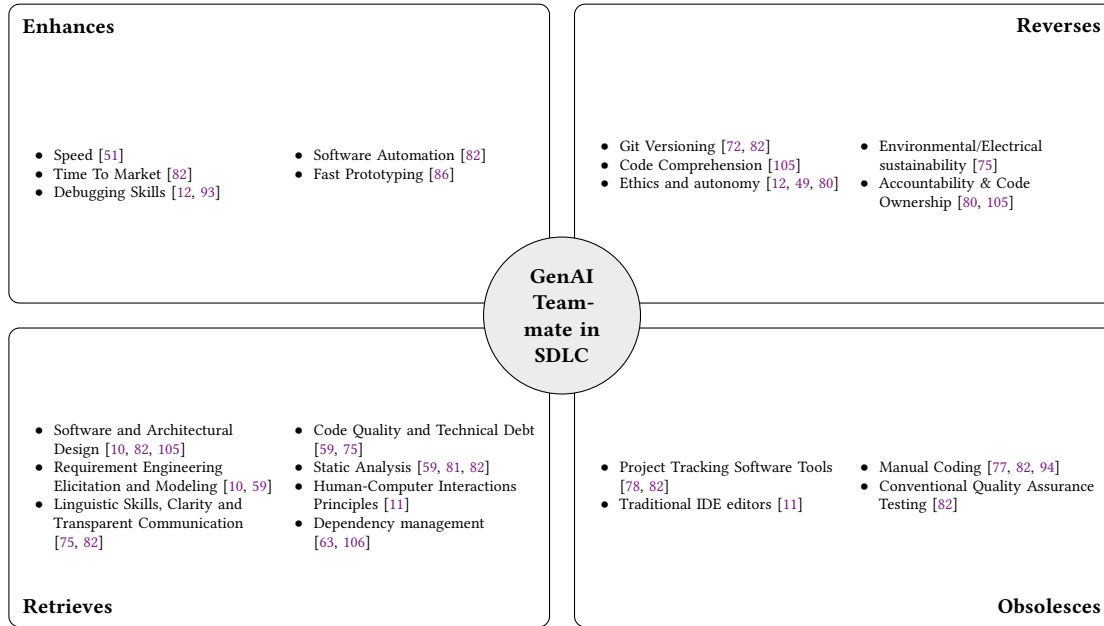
Enhances

- Speed [51]
- Time To Market [82]
- Debugging Skills [12, 93]

- Software Automation [82]
- Fast Prototyping [86]

Reverses

- Git Versioning [72, 82]
- Code Comprehension [105]
- Ethics and autonomy [12, 49, 80]

- Environmental/Electrical sustainability [75]
- Accountability & Code Ownership [80, 105]

GenAI Teammate in SDLC

- Software and Architectural Design [10, 82, 105]
- Requirement Engineering Elicitation and Modeling [10, 59]
- Linguistic Skills, Clarity and Transparent Communication [75, 82]

- Code Quality and Technical Debt [59, 75]
- Static Analysis [59, 81, 82]
- Human-Computer Interactions Principles [11]
- Dependency management [63, 106]

Retrieves

- Project Tracking Software Tools [78, 82]
- Traditional IDE editors [11]

- Manual Coding [77, 82, 94]
- Conventional Quality Assurance Testing [82]

Obsolesces